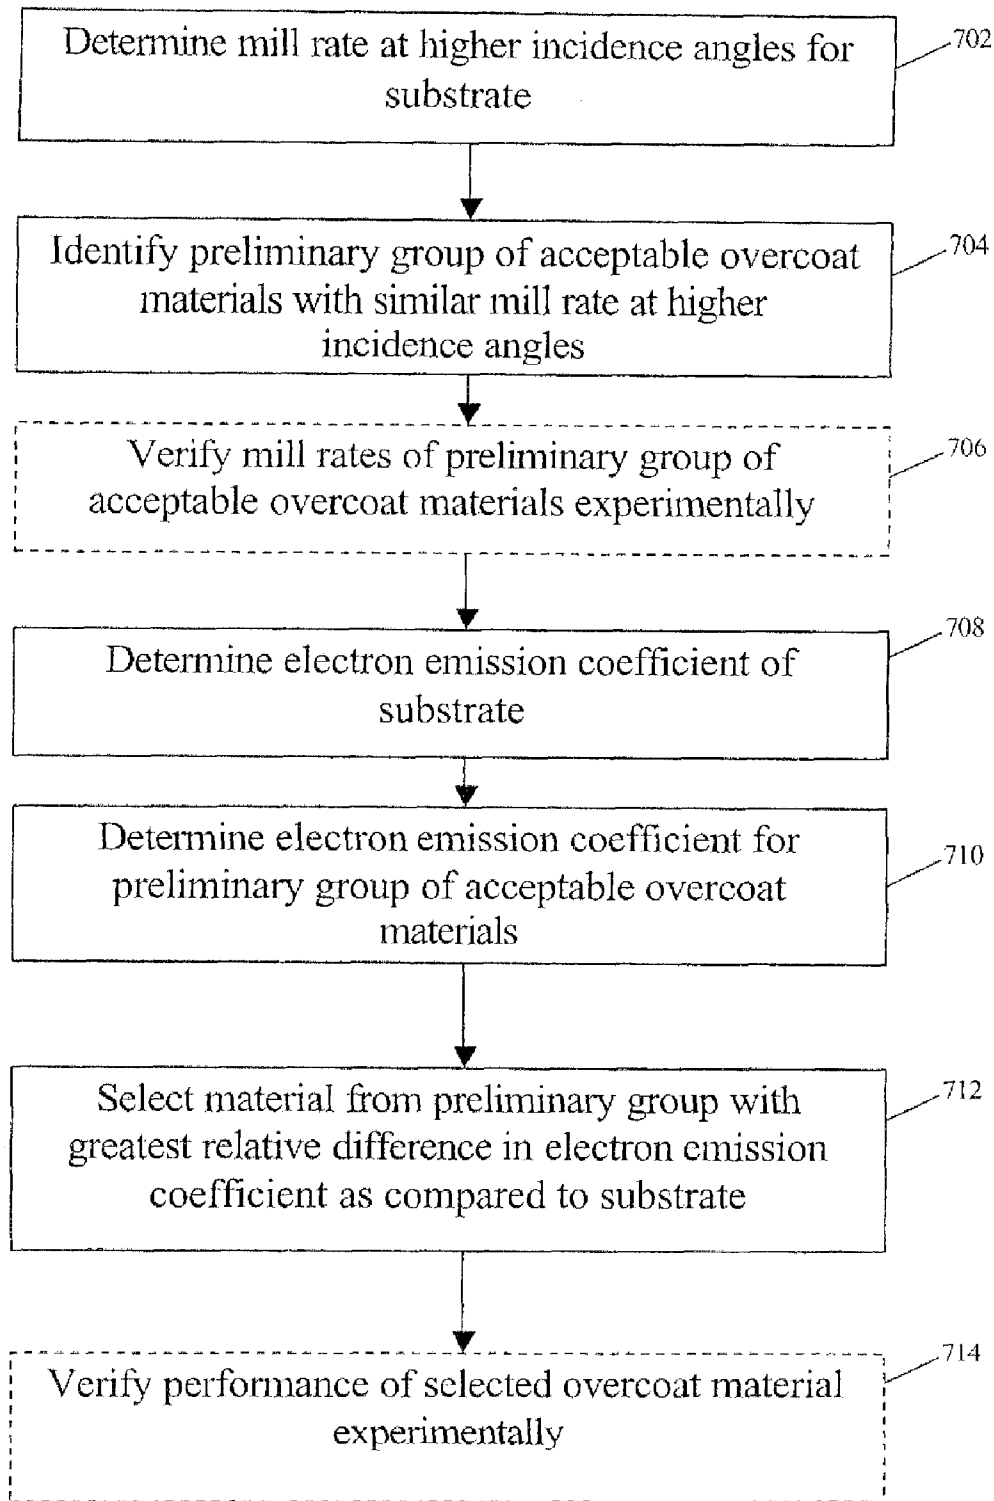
Determine mill rate at higher incidence angles for substrate

702

Identify preliminary group of acceptable overcoat materials with similar mill rate at higher incidence angles

704

Verify mill rates of preliminary group of acceptable overcoat materials experimentally

706

Determine electron emission coefficient of substrate

708

Determine electron emission coefficient for preliminary group of acceptable overcoat materials

710

Select material from preliminary group with greatest relative difference in electron emission coefficient as compared to substrate

712

Verify performance of selected overcoat material experimentally

714